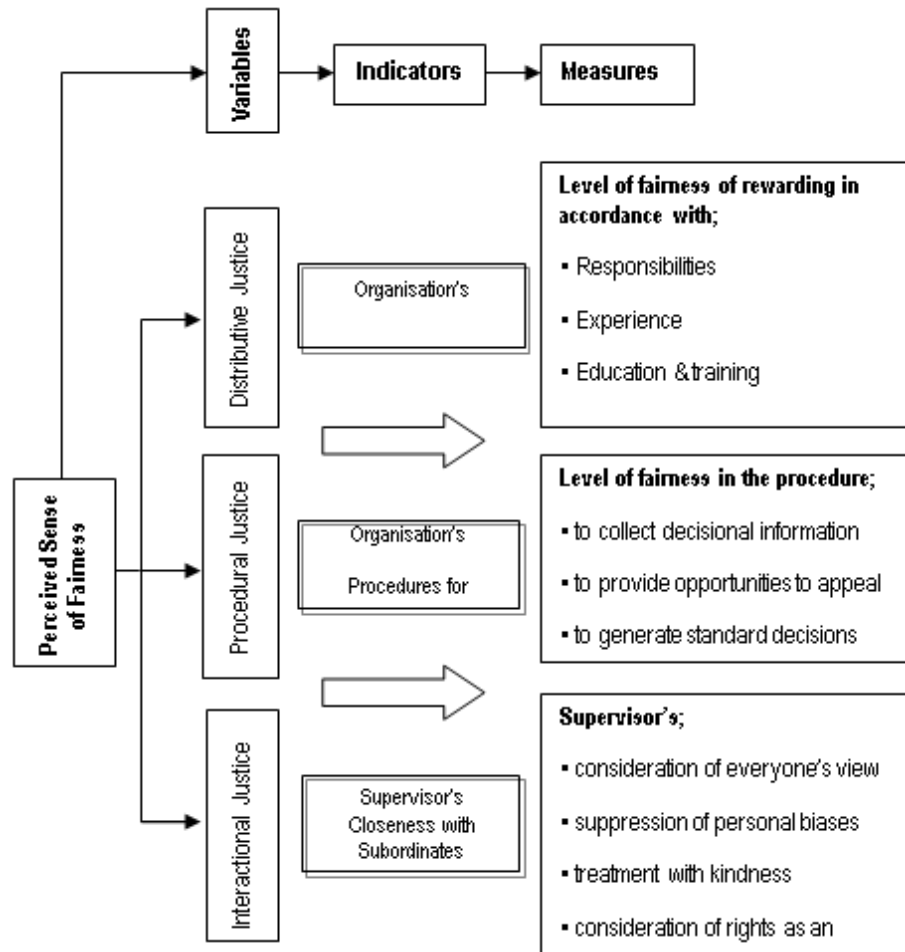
Variables

Indicators

Measures

Perceived Sense of Fairness

Distributive Justice

Organisation's

Level of fairness of rewarding in accordance with;

▪ Responsibilities

▪ Experience

▪ Education &training

Procedural Justice

Organisation's Procedures for

Level of fairness in the procedure;

▪ to collect decisional information

▪ to provide opportunities to appeal

▪ to generate standard decisions

Interactional Justice

Supervisor's Closeness with Subordinates

Supervisor's;

▪ consideration of everyone's view

▪ suppression of personal biases

▪ treatment with kindness

▪ consideration of rights as an